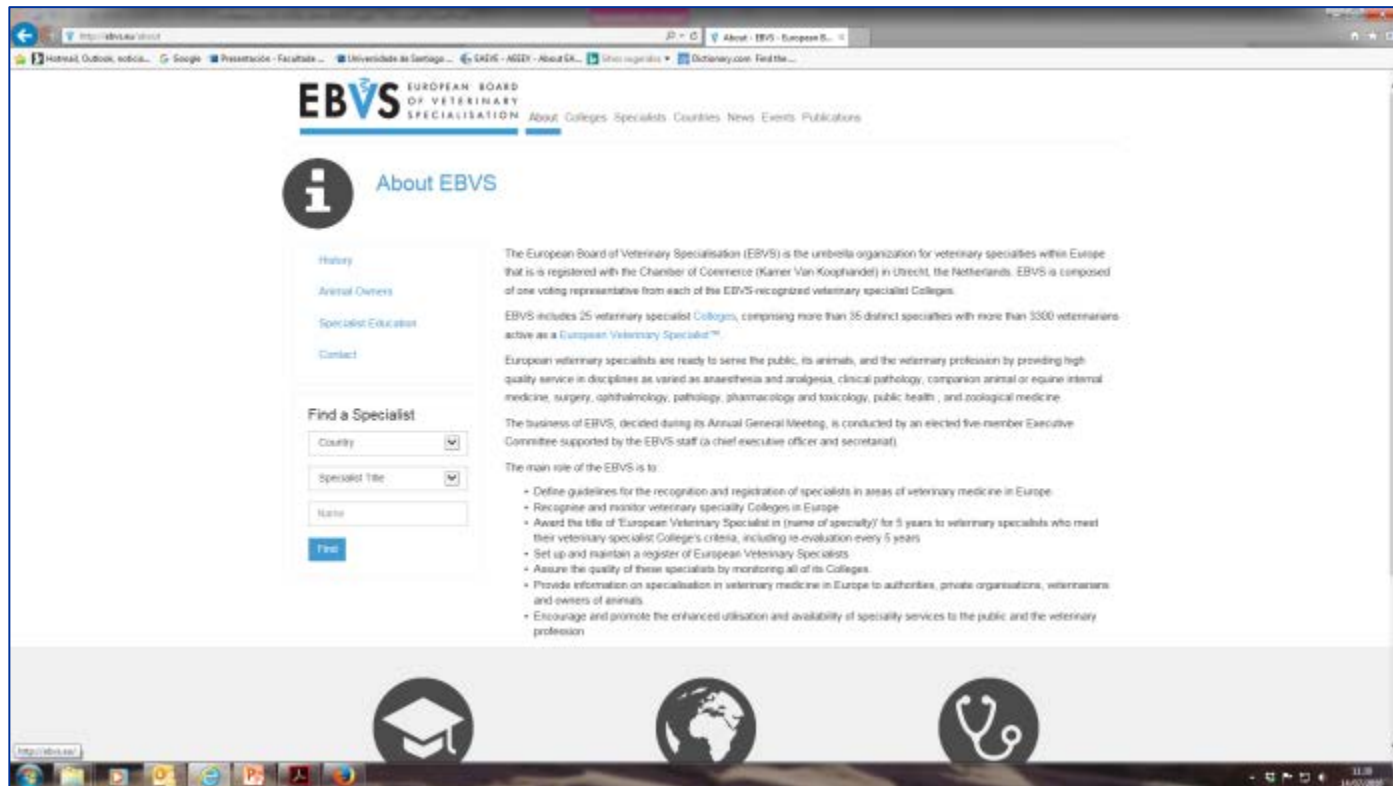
http://ebvs.eu/about

About - EBVS - European B...

Hotmail, Outlook, notícia... Google Presentación - Facultade ... Universidade de Santiago ... EAEVE - AEEEV - About EA... Sitios sugeridos Dictionary.com Find the...

EBVS EUROPEAN BOARD OF VETERINARY SPECIALISATION

About Colleges Specialists Countries News Events Publications

About EBVS

History

Animal Owners

Specialist Education

Contact

Find a Specialist

Country

Specialist Title

Name

Find

The European Board of Veterinary Specialisation (EBVS) is the umbrella organization for veterinary specialties within Europe that is is registered with the Chamber of Commerce (Kamer Van Koophandel) in Utrecht, the Netherlands. EBVS is composed of one voting representative from each of the EBVS-recognized veterinary specialist Colleges.

EBVS includes 25 veterinary specialist Colleges, comprising more than 35 distinct specialties with more than 3300 veterinarians active as a European Veterinary Specialist™.

European veterinary specialists are ready to serve the public, its animals, and the veterinary profession by providing high quality service in disciplines as varied as anaesthesia and analgesia, clinical pathology, companion animal or equine internal medicine, surgery, ophthalmology, pathology, pharmacology and toxicology, public health , and zoological medicine.

The business of EBVS, decided during its Annual General Meeting, is conducted by an elected five-member Executive Committee supported by the EBVS staff (a chief executive officer and secretariat).

The main role of the EBVS is to:

- Define guidelines for the recognition and registration of specialists in areas of veterinary medicine in Europe
- Recognise and monitor veterinary speciality Colleges in Europe
- Award the title of 'European Veterinary Specialist in (name of specialty)' for 5 years to veterinary specialists who meet their veterinary specialist College's criteria, including re-evaluation every 5 years
- Set up and maintain a register of European Veterinary Specialists
- Assure the quality of these specialists by monitoring all of its Colleges
- Provide information on specialisation in veterinary medicine in Europe to authorities, private organisations, veterinarians and owners of animals
- Encourage and promote the enhanced utilisation and availability of speciality services to the public and the veterinary profession

http://ebvs.eu/

11:30
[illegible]